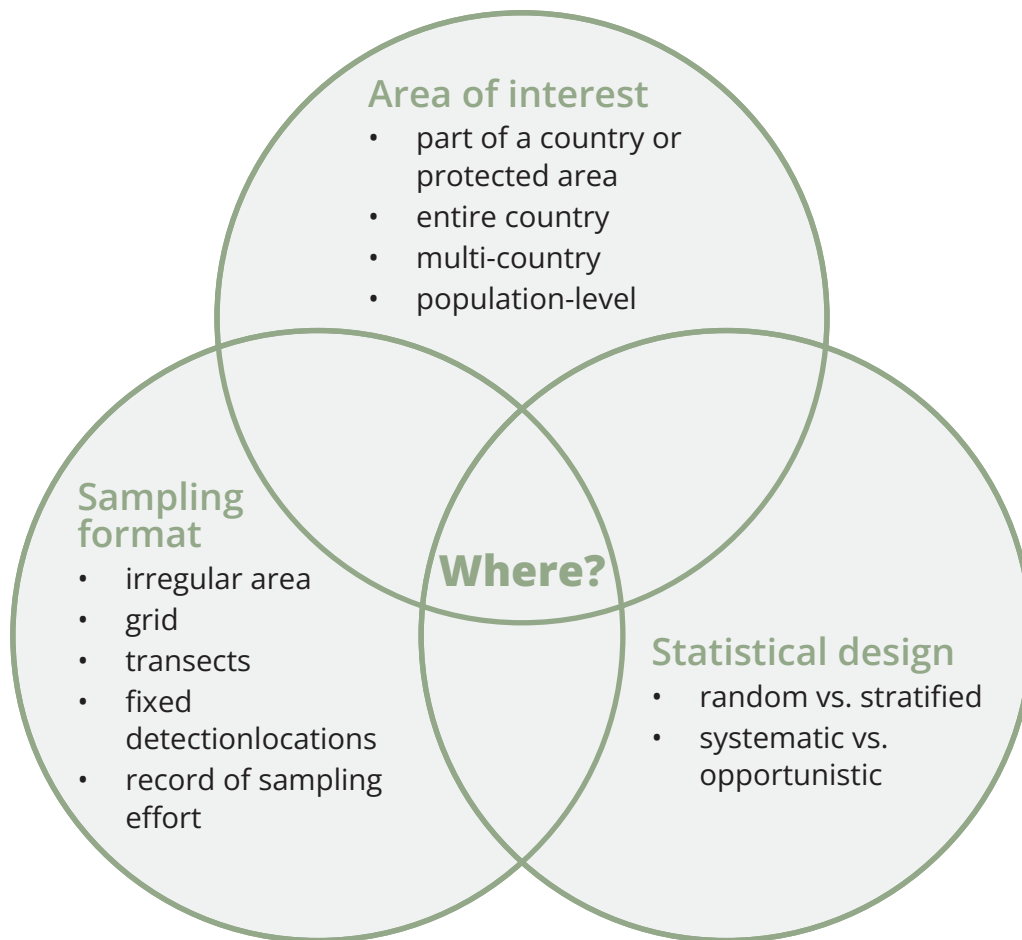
Area of interest

- part of a country or protected area
- entire country
- multi-country
- population-level

Sampling format

- irregular area
- grid
- transects
- fixed detectionlocations
- record of sampling effort

Where?

Statistical design

- random vs. stratified
- systematic vs. opportunistic